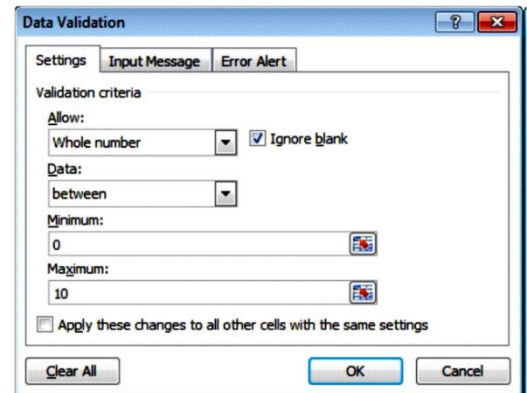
Data Validation

?

Settings

Input Message

Error Alert

Validation criteria

Allow:

Whole number

Ignore blank

Data:

between

Minimum:

0

Maximum:

10

Apply these changes to all other cells with the same settings

Clear All

OK

Cancel